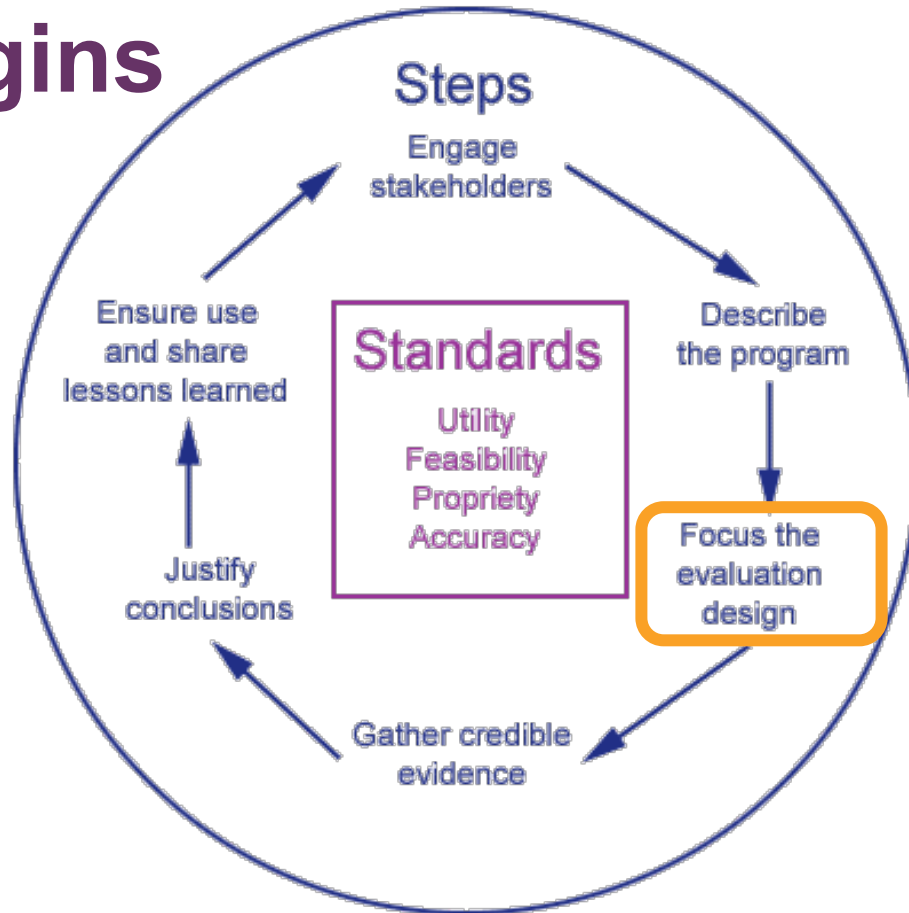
gins

Steps

Engage stakeholders

Describe the program

Focus the evaluation design

Gather credible evidence

Justify conclusions

Ensure use and share lessons learned

Standards

Utility
Feasibility
Propriety
Accuracy